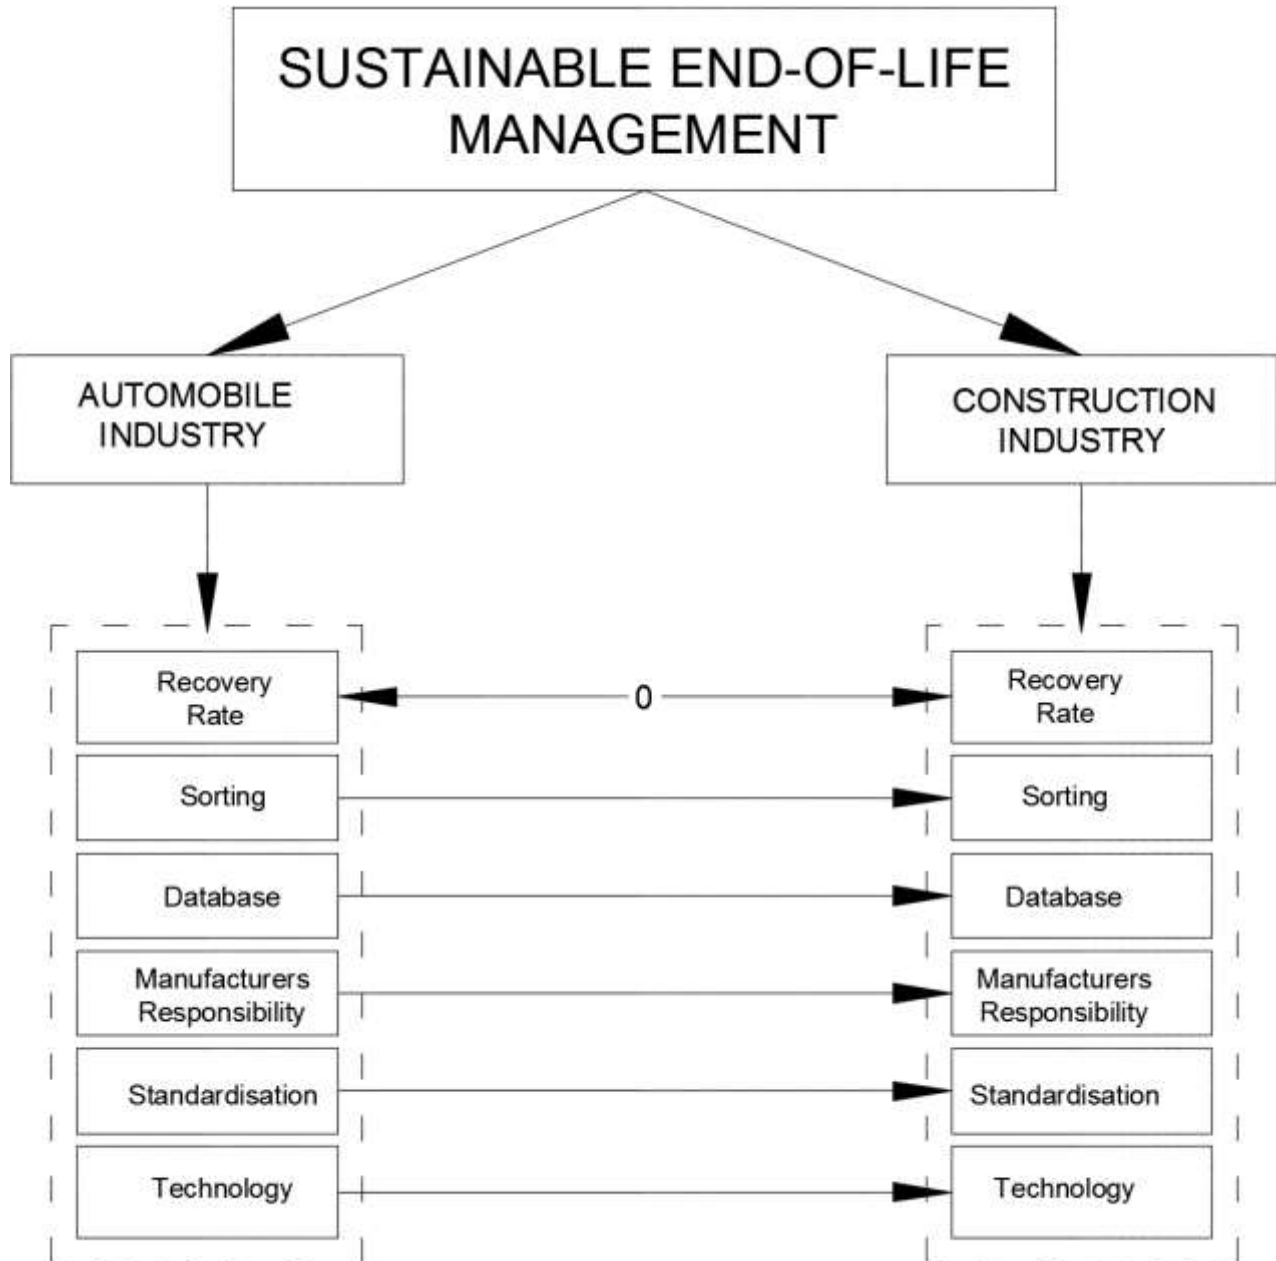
SUSTAINABLE END-OF-LIFE MANAGEMENT

AUTOMOBILE INDUSTRY

CONSTRUCTION INDUSTRY

Recovery Rate

0

Recovery Rate

Sorting

Sorting

Database

Database

Manufacturers Responsibility

Manufacturers Responsibility

Standardisation

Standardisation

Technology

Technology